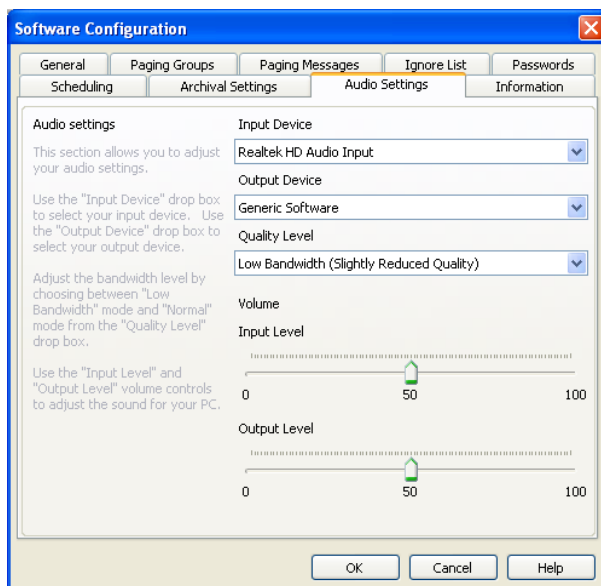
Software Configuration

General | Paging Groups | Paging Messages | Ignore List | Passwords
Scheduling | Archival Settings | Audio Settings | Information

Audio settings

This section allows you to adjust your audio settings.

Use the "Input Device" drop box to select your input device. Use the "Output Device" drop box to select your output device.

Adjust the bandwidth level by choosing between "Low Bandwidth" mode and "Normal" mode from the "Quality Level" drop box.

Use the "Input Level" and "Output Level" volume controls to adjust the sound for your PC.

Input Device
Realtek HD Audio Input
Output Device
Generic Software
Quality Level
Low Bandwidth (Slightly Reduced Quality)

Volume
Input Level
0 50 100

Output Level
0 50 100

OK Cancel Help